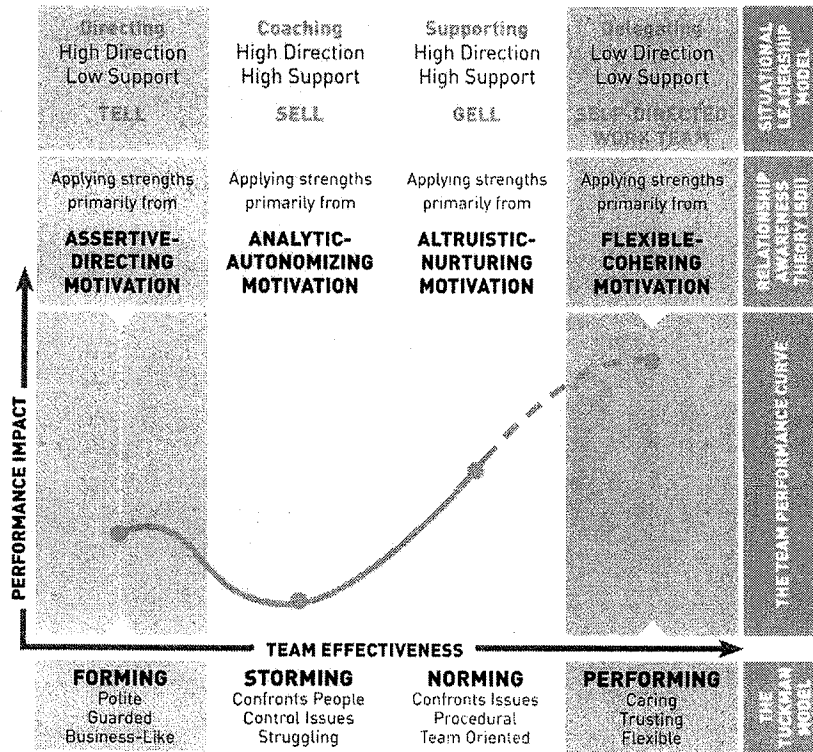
Directing
High Direction
Low Support
TELL

Coaching
High Direction
High Support
SELL

Supporting
High Direction
High Support
GELL

Delegating
Low Direction
Low Support
SELF-DIRECTED WORK TEAM

SITUATIONAL LEADERSHIP MODEL

Applying strengths primarily from
ASSERTIVE-DIRECTING MOTIVATION

Applying strengths primarily from
ANALYTIC-AUTONOMIZING MOTIVATION

Applying strengths primarily from
ALTRUISTIC-NURTURING MOTIVATION

Applying strengths primarily from
FLEXIBLE-COHERING MOTIVATION

RELATIONSHIP AWARENESS THEORY (SDI)

PERFORMANCE IMPACT

THE TEAM PERFORMANCE CURVE

TEAM EFFECTIVENESS

FORMING
Polite
Guarded
Business-Like

STORMING
Confronts People
Control Issues
Struggling

NORMING
Confronts Issues
Procedural
Team Oriented

PERFORMING
Caring
Trusting
Flexible

THE TUCKMAN MODEL